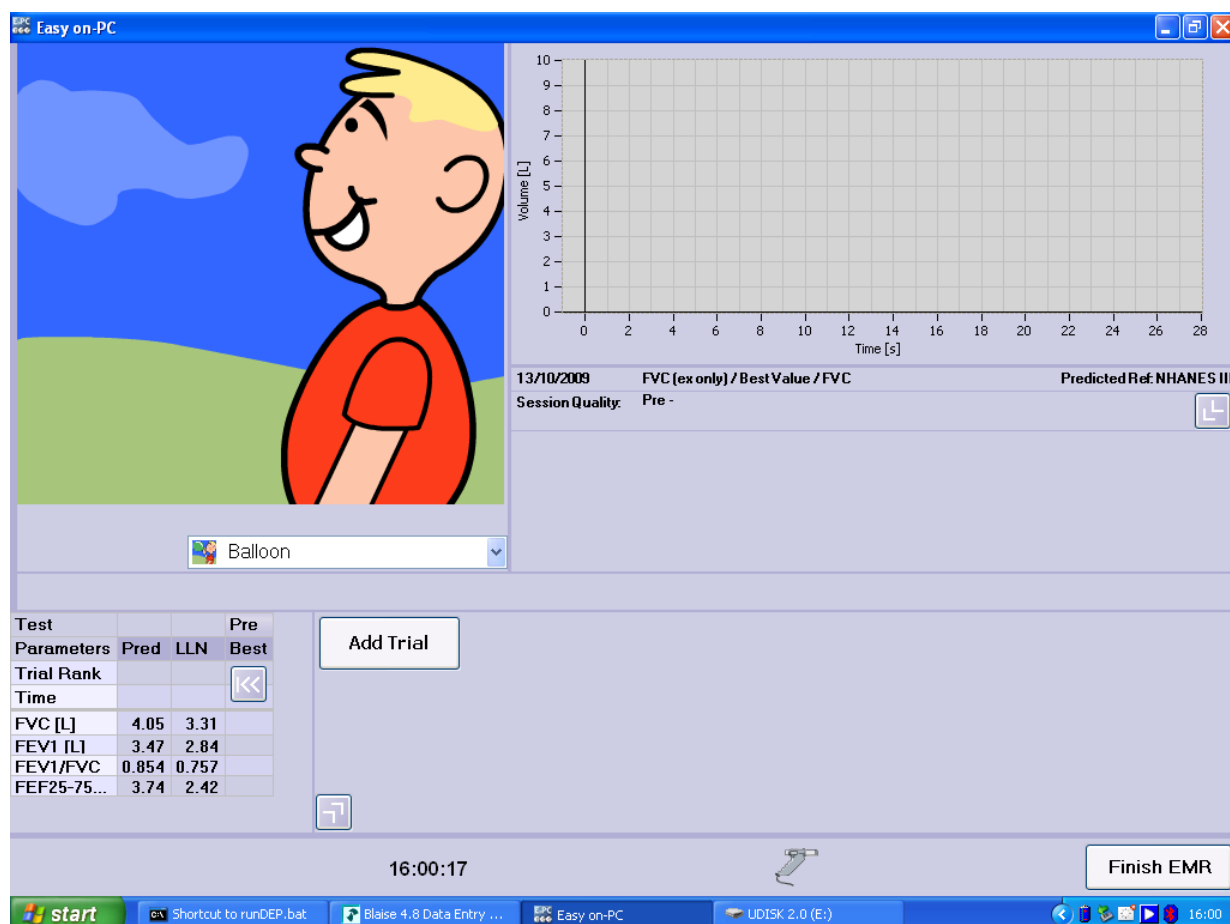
Easy on-PC

Volume [L]
10
9
8
7
6
5
4
3
2
1
0
0 2 4 6 8 10 12 14 16 18 20 22 24 26 28
Time [s]

13/10/2009 FVC (ex only) / Best Value / FVC Predicted Ref: NHANES III
Session Quality: Pre -

Balloon

| Test | | | Pre |
|---|---|---|---|
| Parameters | Pred | LLN | Best |
| Trial Rank | | | |
| Time | | | |
| FVC [L] | 4.05 | 3.31 | |
| FEV1 [L] | 3.47 | 2.84 | |
| FEV1/FVC | 0.854 | 0.757 | |
| FEF25-75... | 3.74 | 2.42 | |

Add Trial

16:00:17

Finish EMR

start
Shortcut to runDEP.bat
Blaise 4.8 Data Entry ...
Easy on-PC
UDISK 2.0 (E:)
16:00